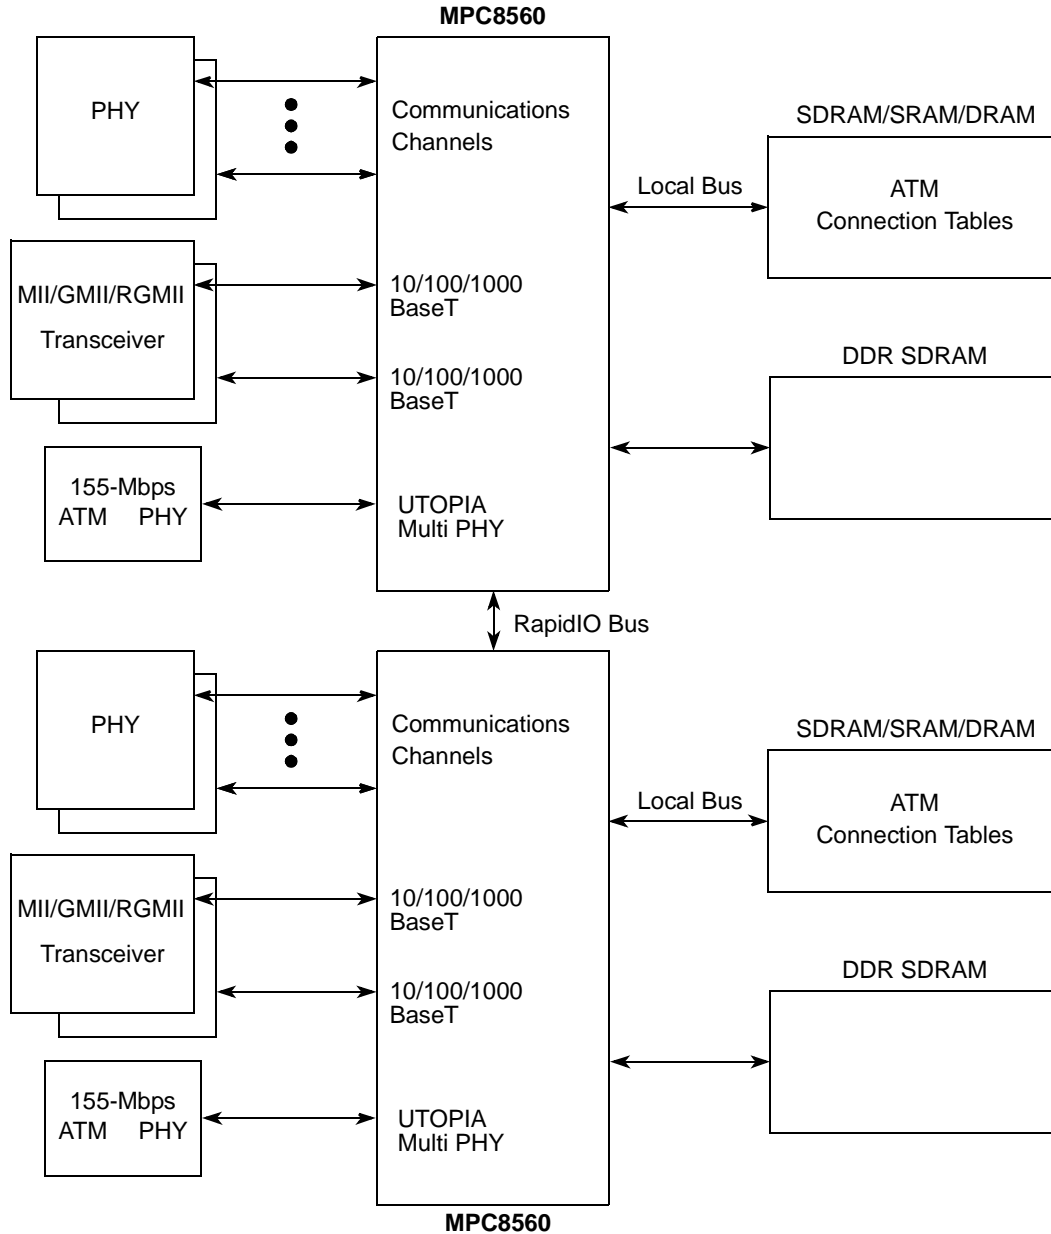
MPC8560

PHY

Communications Channels

SDRAM/SRAM/DRAM

Local Bus

ATM Connection Tables

MII/GMII/RGMII Transceiver

10/100/1000 BaseT

10/100/1000 BaseT

DDR SDRAM

155-Mbps ATM PHY

UTOPIA Multi PHY

RapidIO Bus

PHY

Communications Channels

SDRAM/SRAM/DRAM

Local Bus

ATM Connection Tables

MII/GMII/RGMII Transceiver

10/100/1000 BaseT

10/100/1000 BaseT

DDR SDRAM

155-Mbps ATM PHY

UTOPIA Multi PHY

MPC8560